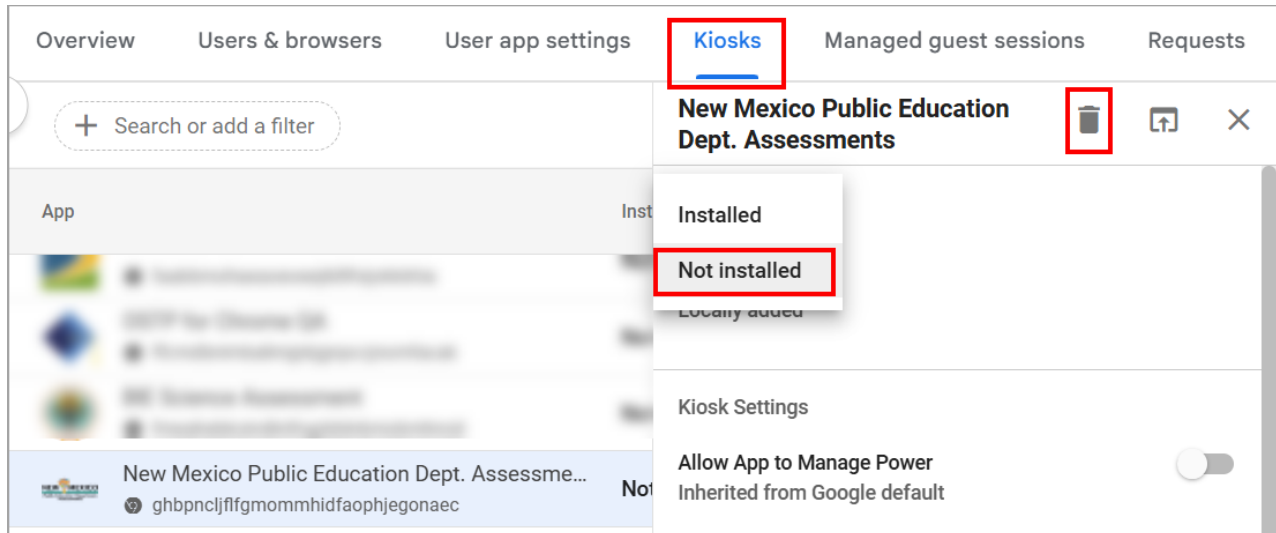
Overview Users & browsers User app settings Kiosks Managed guest sessions Requests

Search or add a filter

App Inst

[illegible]

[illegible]

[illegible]

New Mexico Public Education Dept. Assessme... Not
ghbpncljflfgmommhidfaophjegonaec

New Mexico Public Education Dept. Assessments

Installed
Not installed
Locally added

Kiosk Settings

Allow App to Manage Power
Inherited from Google default